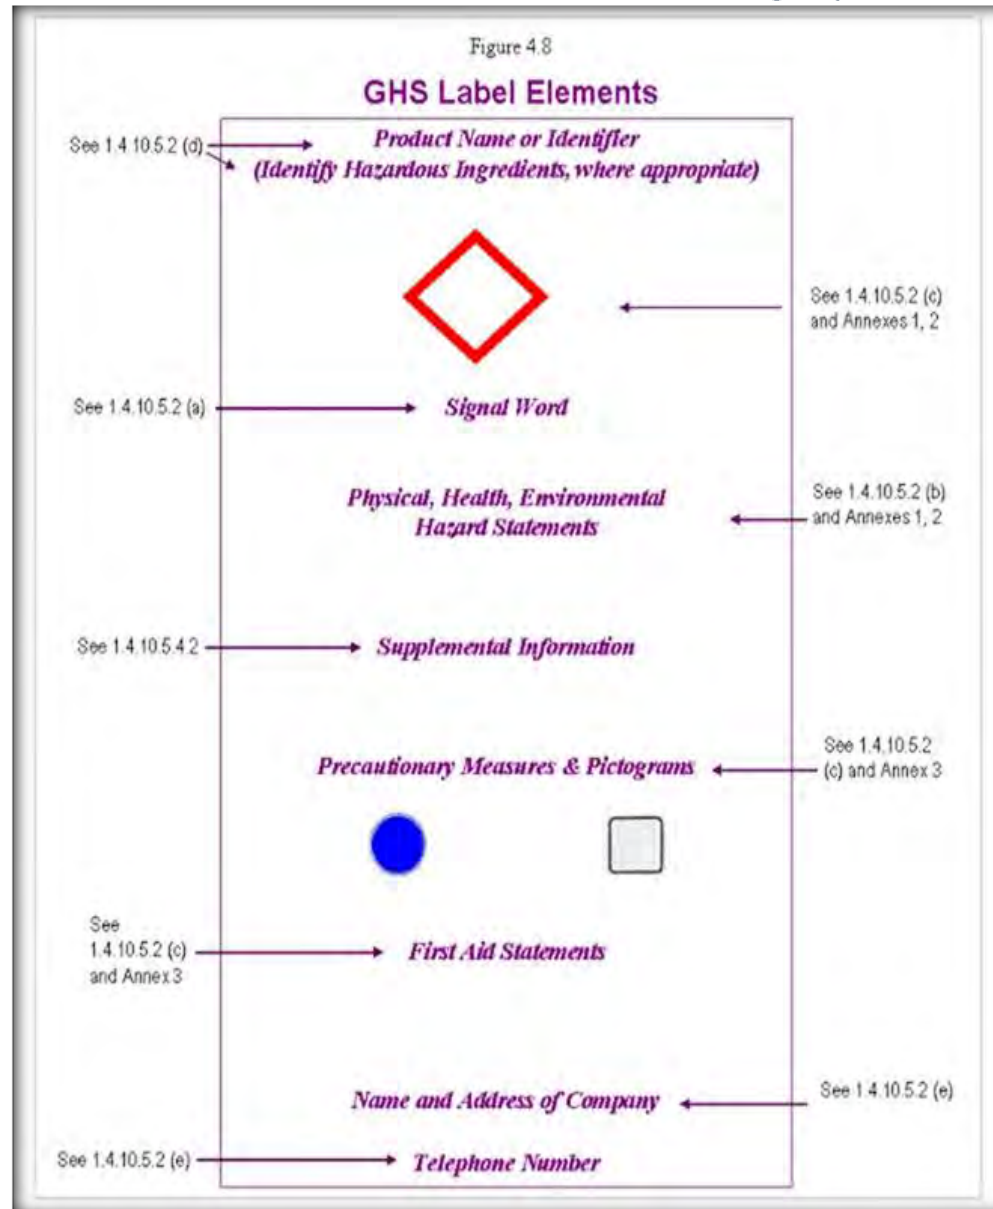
Figure 4.8

GHS Label Elements

See 1.4.10.5.2 (d)

Product Name or Identifier
(Identify Hazardous Ingredients, where appropriate)

See 1.4.10.5.2 (c) and Annexes 1, 2

See 1.4.10.5.2 (a)

Signal Word

Physical, Health, Environmental Hazard Statements

See 1.4.10.5.2 (b) and Annexes 1, 2

See 1.4.10.5.4.2

Supplemental Information

Precautionary Measures & Pictograms

See 1.4.10.5.2 (c) and Annex 3

See 1.4.10.5.2 (c) and Annex 3

First Aid Statements

Name and Address of Company

See 1.4.10.5.2 (e)

See 1.4.10.5.2 (e)

Telephone Number